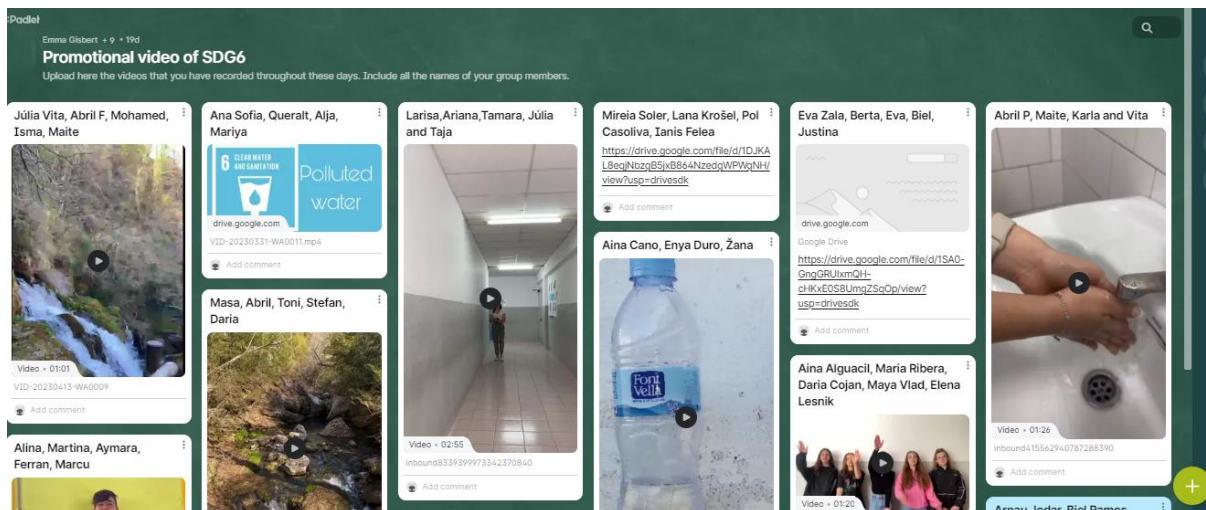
Padlet

Emma Gisbert + 9 • 19d

Promotional video of SDG6

Upload here the videos that you have recorded throughout these days. Include all the names of your group members.

Júlia Vita, Abril F, Mohamed, Isma, Maite

Video • 01:01

VID-20230413-WA0009

Add comment

Alina, Martina, Aymara, Ferran, Marcu

Ana Sofia, Queralt, Alja, Mariya

6 CLEAN WATER AND SANITATION

Polluted water

drive.google.com

VID-20230331-WA0011.mp4

Add comment

Masa, Abril, Toni, Stefan, Daria

Larisa,Ariana,Tamara, Júlia and Taja

Video • 02:55

inbound8339399973342370840

Add comment

Mireia Soler, Lana Krošel, Pol Casoliva, Ianis Felea

https://drive.google.com/file/d/1DJKAL8eqjNbzqB5jxB864NzedqWPWqNH/view?usp=drivesdk

Add comment

Aina Cano, Enya Duro, Žana

Font Vella

Eva Zala, Berta, Eva, Biel, Justina

drive.google.com

Google Drive

https://drive.google.com/file/d/1SA0-GngGRUlxmQH-cHKxE0S8UmgZSqOp/view?usp=drivesdk

Add comment

Aina Alguacil, Maria Ribera, Daria Cojan, Maya Vlad, Elena Lesnik

Video • 01:20

Abril P, Maite, Karla and Vita

Video • 01:26

inbound415562940787288390

Add comment

Arnau Jodar, Biel Ramos